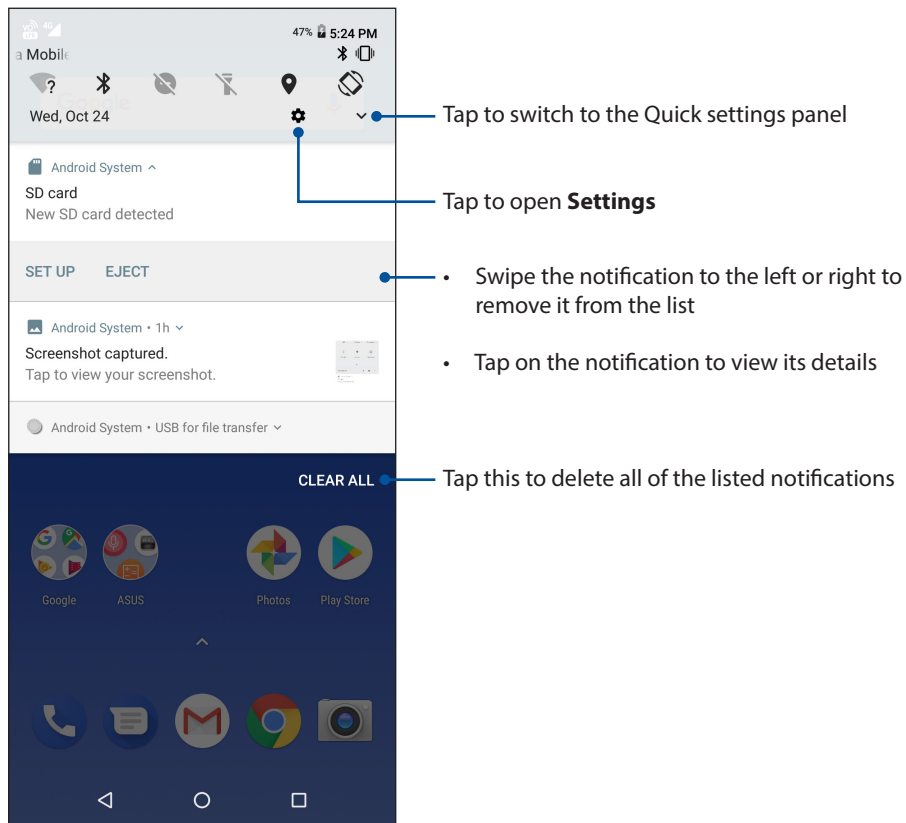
47% 5:24 PM
a Mobil

Wed, Oct 24

Tap to switch to the Quick settings panel

Android System ^
SD card
New SD card detected

Tap to open **Settings**

SET UP EJECT

• Swipe the notification to the left or right to remove it from the list

Android System • 1h
Screenshot captured.
Tap to view your screenshot.

• Tap on the notification to view its details

Android System • USB for file transfer

CLEAR ALL

Tap this to delete all of the listed notifications

Google ASUS Photos Play Store